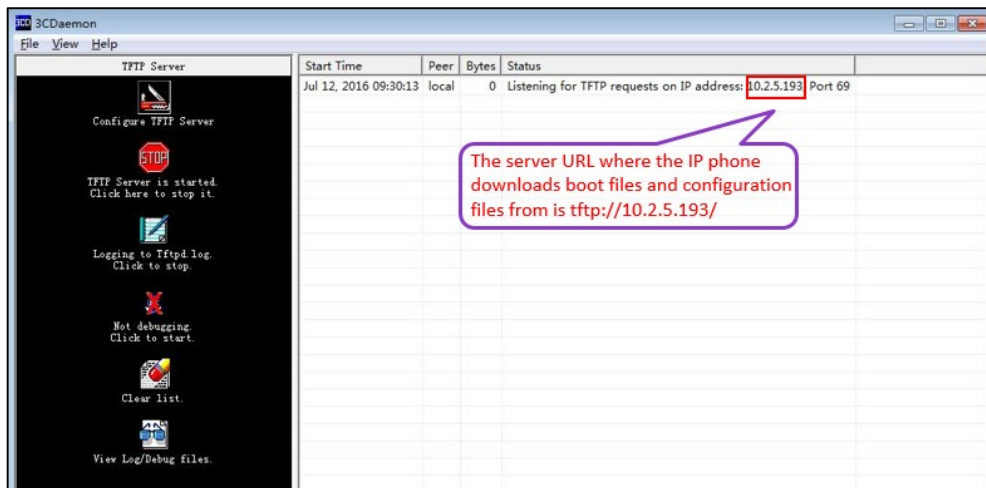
3CD 3CDaemon

File View Help

TFTP Server

Configure TFTP Server

STOP

TFTP Server is started. Click here to stop it.

Logging to Tftpd.log. Click to stop.

Not debugging. Click to start.

Clear list.

View Log/Debug files.

| Start Time | Peer | Bytes | Status |
|---|---|---|---|
| Jul 12, 2016 09:30:13 | local | 0 | Listening for TFTP requests on IP address: 10.2.5.193, Port 69 |

The server URL where the IP phone downloads boot files and configuration files from is tftp://10.2.5.193/